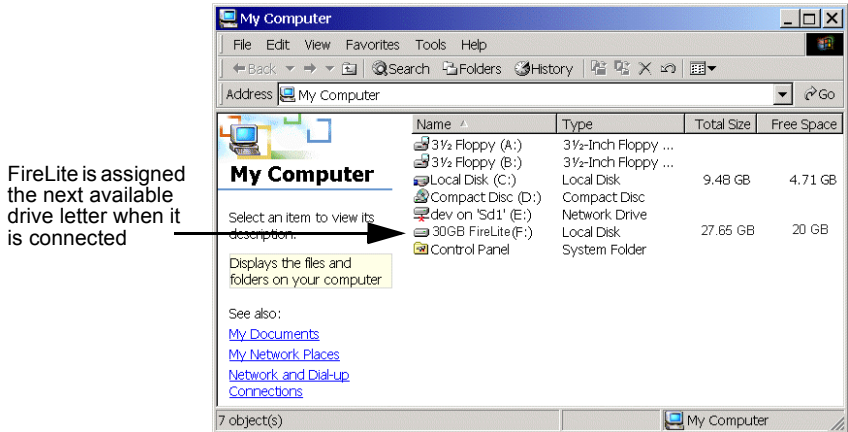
FireLite is assigned the next available drive letter when it is connected

My Computer

File Edit View Favorites Tools Help

Back Search Folders History

Address My Computer Go

My Computer

Select an item to view its description.

Displays the files and folders on your computer

See also:

My Documents

My Network Places

Network and Dial-up Connections

| Name | Type | Total Size | Free Space |
|---|---|---|---|
| 3½ Floppy (A:) | 3½-Inch Floppy ... | | |
| 3½ Floppy (B:) | 3½-Inch Floppy ... | | |
| Local Disk (C:) | Local Disk | 9.48 GB | 4.71 GB |
| Compact Disc (D:) | Compact Disc | | |
| dev on 'Sd1' (E:) | Network Drive | | |
| 30GB FireLite(F:) | Local Disk | 27.65 GB | 20 GB |
| Control Panel | System Folder | | |

7 object(s)

My Computer